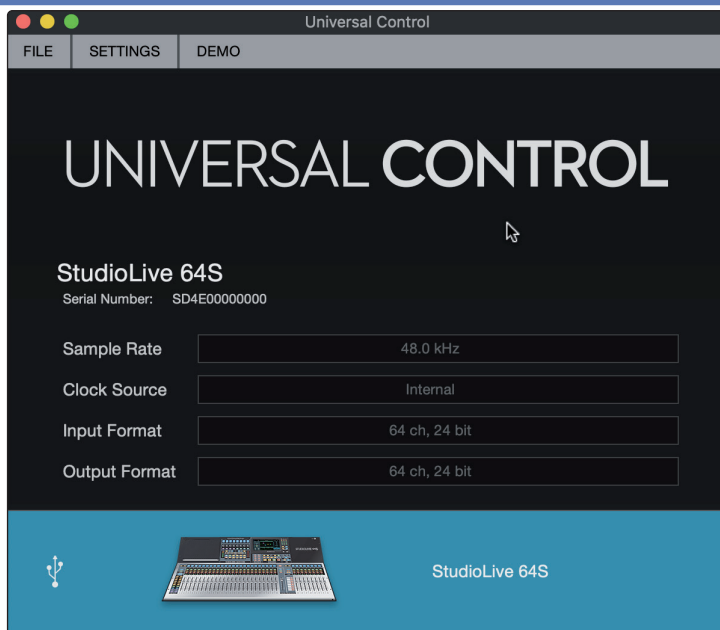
Universal Control

FILE SETTINGS DEMO

UNIVERSAL CONTROL

StudioLive 64S
Serial Number: SD4E00000000

Sample Rate 48.0 kHz
Clock Source Internal
Input Format 64 ch, 24 bit
Output Format 64 ch, 24 bit

StudioLive 64S